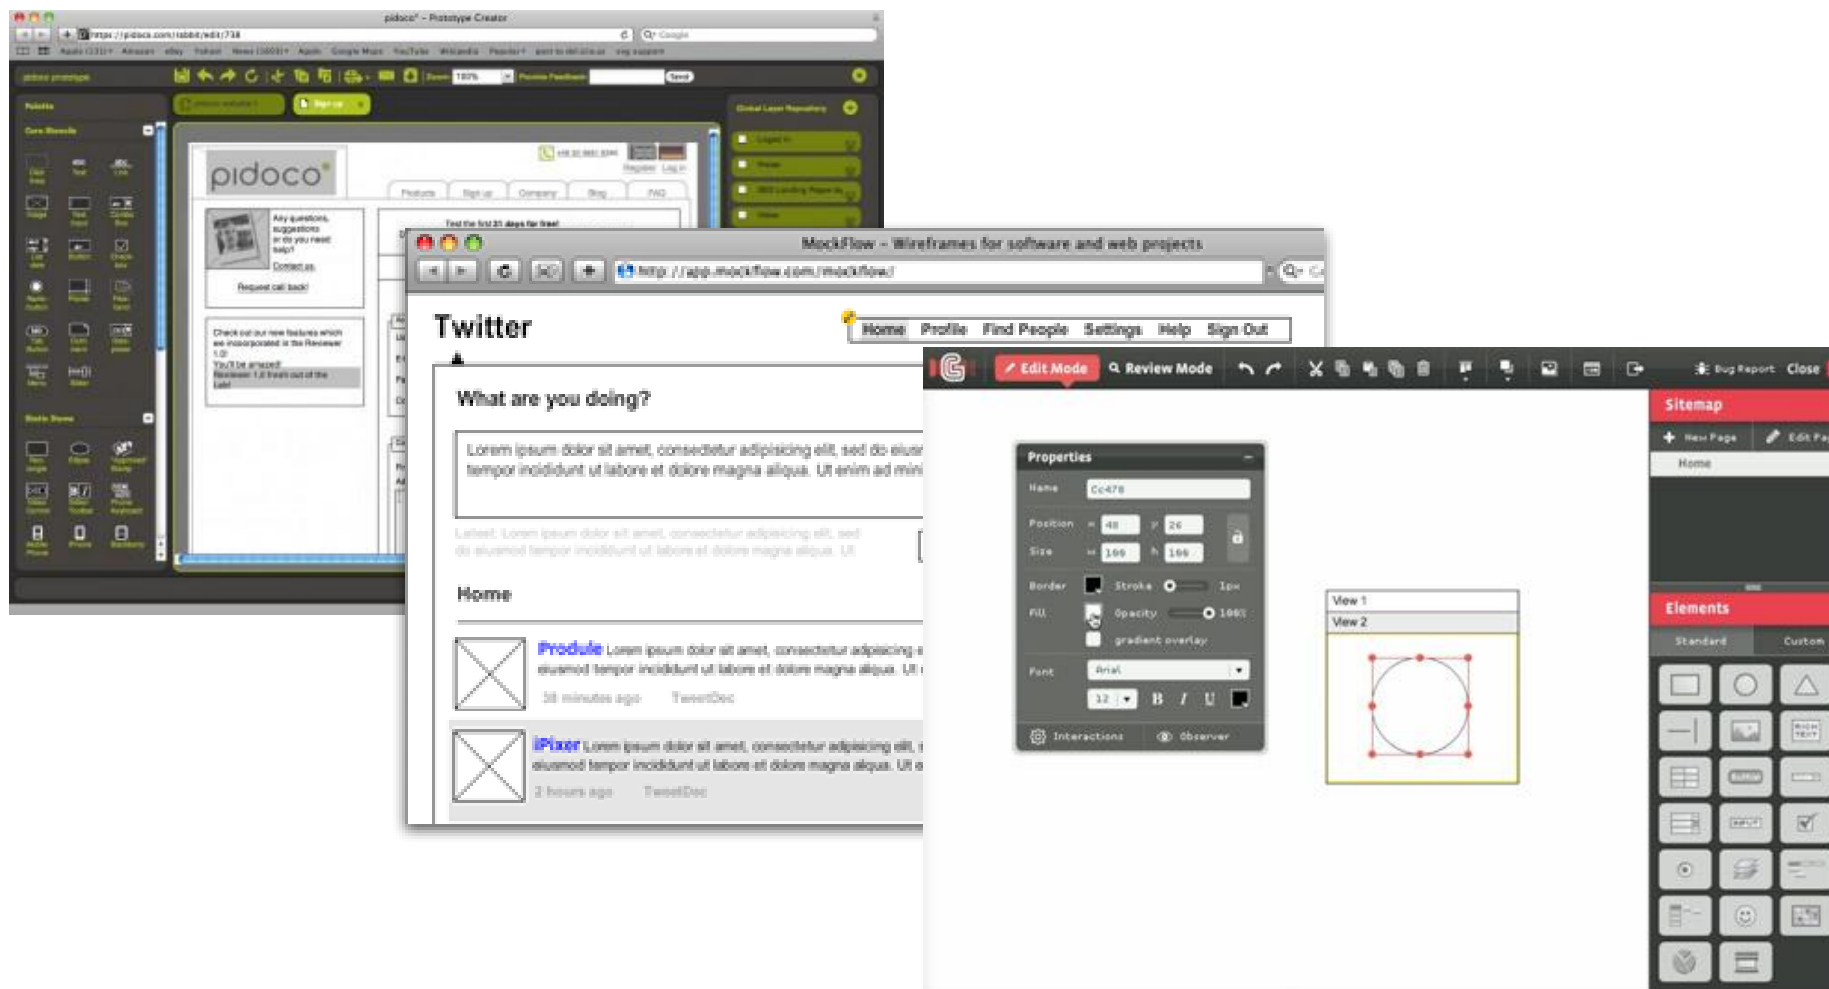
pidoco° - Prototype Creator

https://pidoco.com/rabbit/edit/738

Palette

pidoco

Products Sign up Company Blog FAQ

Any questions, suggestions or do you need help?

Contact us

Request call back!

Check out our new features which we incorporated in the Reviewer 1.0!

Test the first 31 days for free!

MockFlow - Wireframes for software and web projects

http://app.mockflow.com/mockflow/

Twitter

Home Profile Find People Settings Help Sign Out

What are you doing?

Lorem ipsum dolor sit amet, consectetur adipisicing elit, sed do eiusm tempor incididunt ut labore et dolore magna aliqua. Ut enim ad mini

Latest: Lorem ipsum dolor sit amet, consectetur adipisicing elit, sed do eiusmod tempor incididunt ut labore et dolore magna aliqua. Ut

Home

Produle Lorem ipsum dolor sit amet, consectetur adipisicing eiusmod tempor incididunt ut labore et dolore magna aliqua. Ut

38 minutes ago TweetDoc

iPixer Lorem ipsum dolor sit amet, consectetur adipisicing elit, eiusmod tempor incididunt ut labore et dolore magna aliqua. Ut e

2 hours ago TweetDoc

Edit Mode Review Mode Bug Report Close

Properties

Name Cc478

Position x 40 y 26

Size w 100 h 100

Border Stroke 1px

Fill Opacity 100%

gradient overlay

Font Arial

12 B I U

Interactions Observer

View 1

View 2

Sitemap

New Page Edit Pa

Home

Elements

Standard Custom